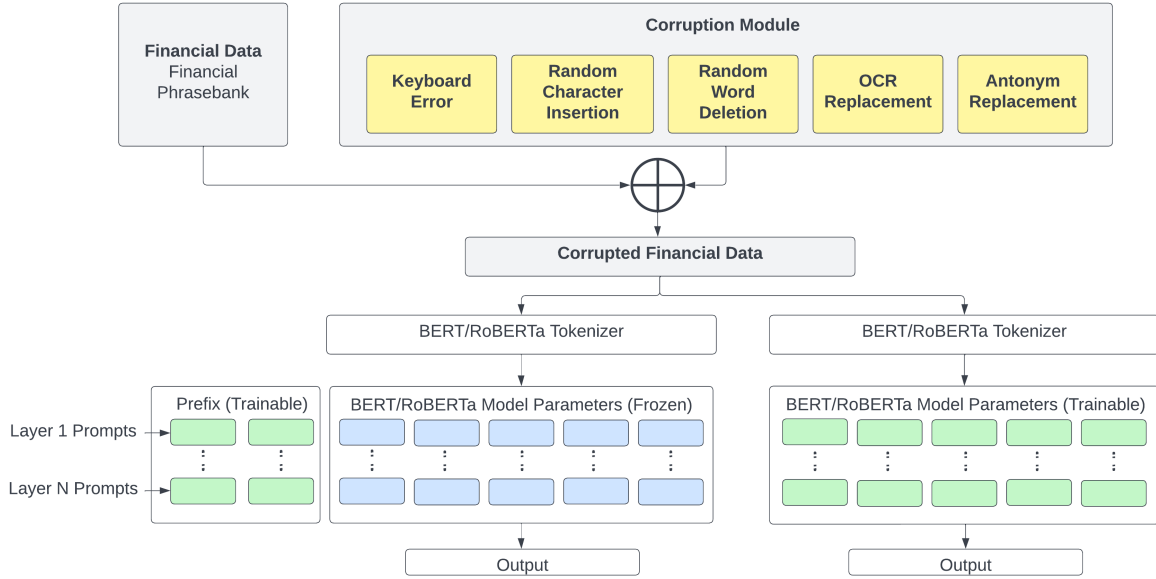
Financial Data
Financial Phrasebank

Corruption Module

Keyboard Error

Random Character Insertion

Random Word Deletion

OCR Replacement

Antonym Replacement

Corrupted Financial Data

BERT/RoBERTa Tokenizer

BERT/RoBERTa Tokenizer

Prefix (Trainable)

BERT/RoBERTa Model Parameters (Frozen)

BERT/RoBERTa Model Parameters (Trainable)

Layer 1 Prompts

Layer N Prompts

Output

Output